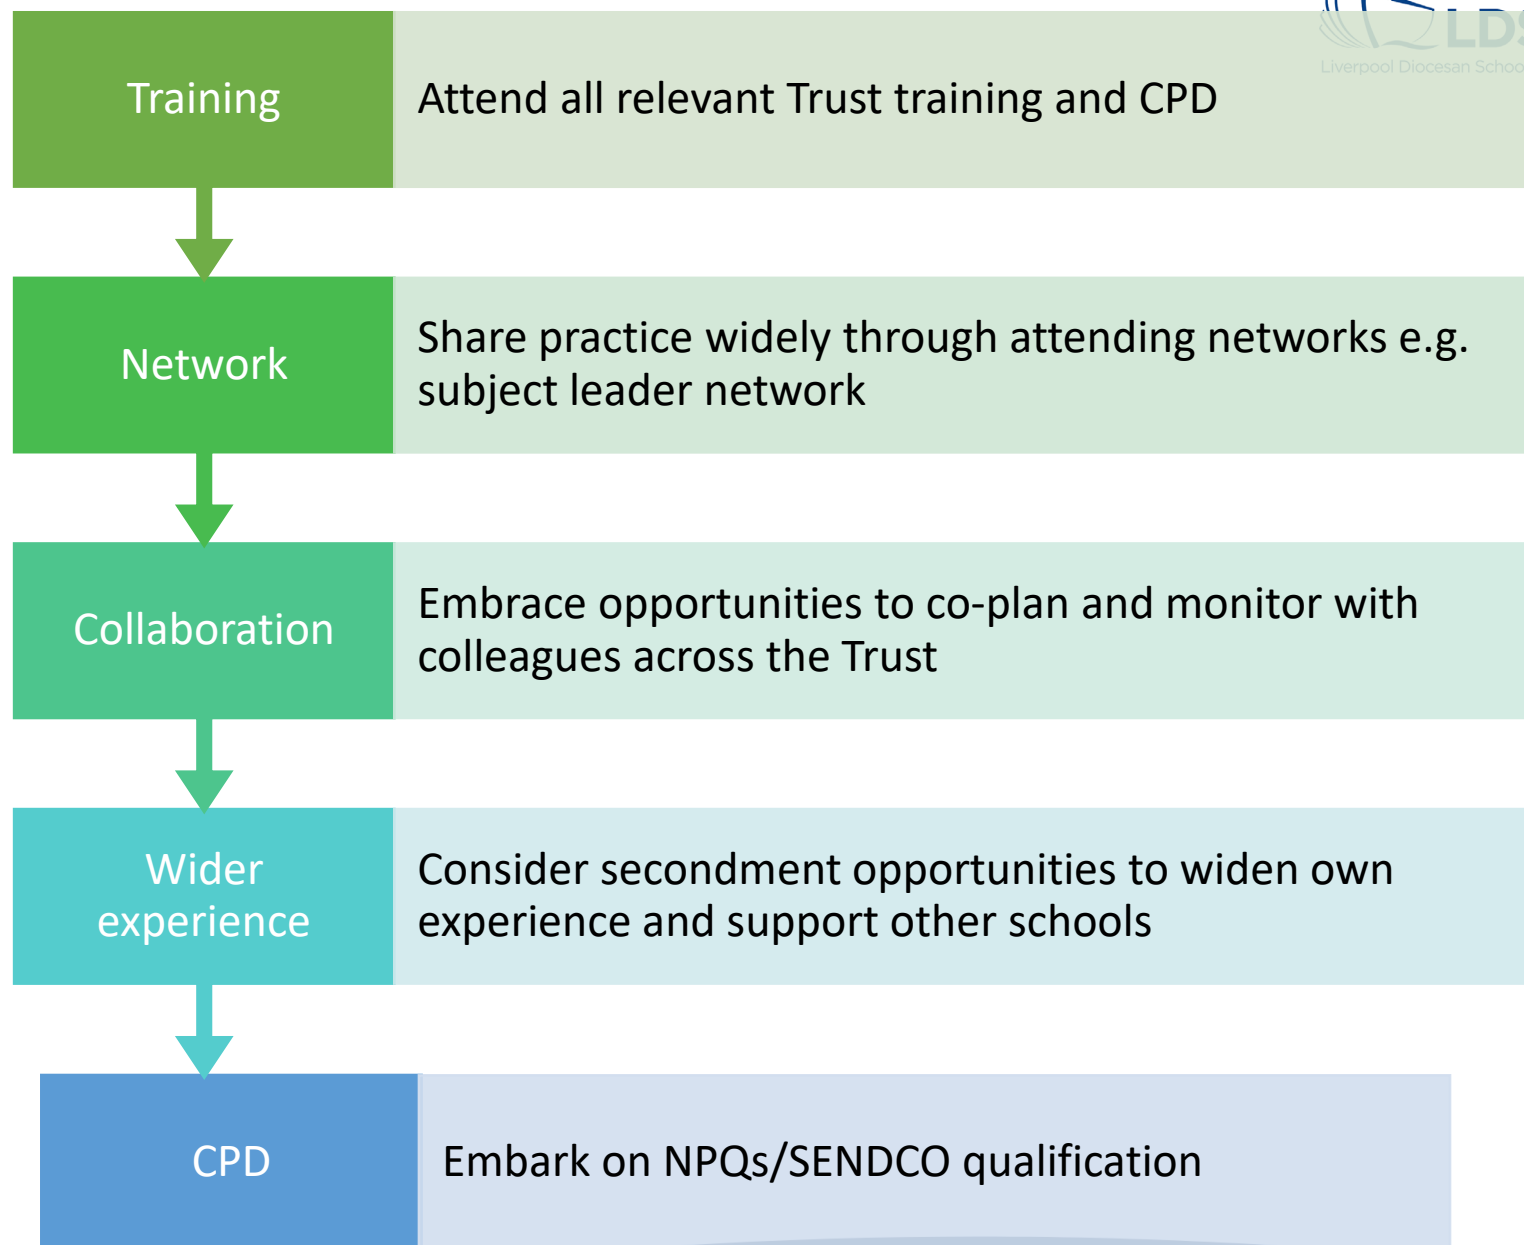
LDS
Liverpool Diocesan Schoo

Training

Attend all relevant Trust training and CPD

Network

Share practice widely through attending networks e.g. subject leader network

Collaboration

Embrace opportunities to co-plan and monitor with colleagues across the Trust

Wider experience

Consider secondment opportunities to widen own experience and support other schools

CPD

Embark on NPQs/SENDCO qualification